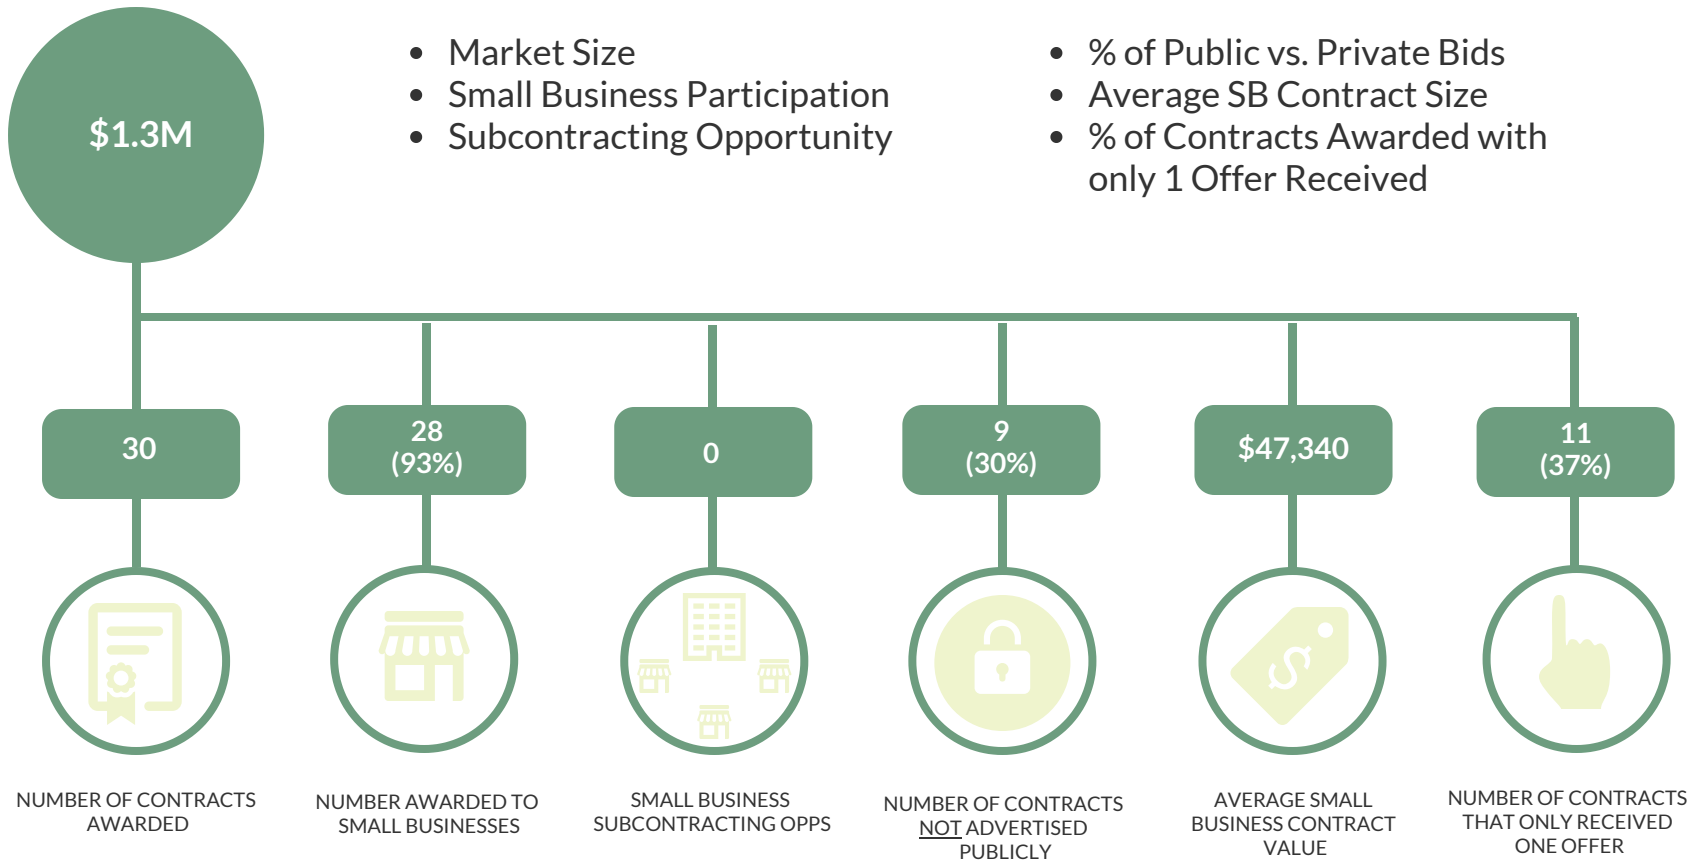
$1.3M

- Market Size
- Small Business Participation
- Subcontracting Opportunity

- % of Public vs. Private Bids
- Average SB Contract Size
- % of Contracts Awarded with only 1 Offer Received

30

NUMBER OF CONTRACTS AWARDED

28 (93%)

NUMBER AWARDED TO SMALL BUSINESSES

0

SMALL BUSINESS SUBCONTRACTING OPPS

9 (30%)

NUMBER OF CONTRACTS NOT ADVERTISED PUBLICLY

$47,340

AVERAGE SMALL BUSINESS CONTRACT VALUE

11 (37%)

NUMBER OF CONTRACTS THAT ONLY RECEIVED ONE OFFER